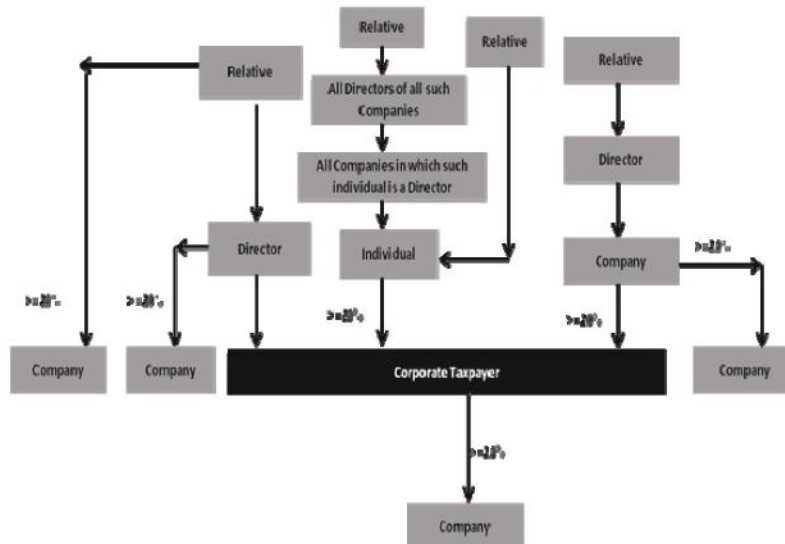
Relative

Relative

All Directors of all such Companies

Relative

Relative

All Companies in which such individual is a Director

Director

Director

Individual

Company

>=20%

>=20%

>=20%

>=20%

>=20%

Company

Company

Corporate Taxpayer

Company

>=20%

Company